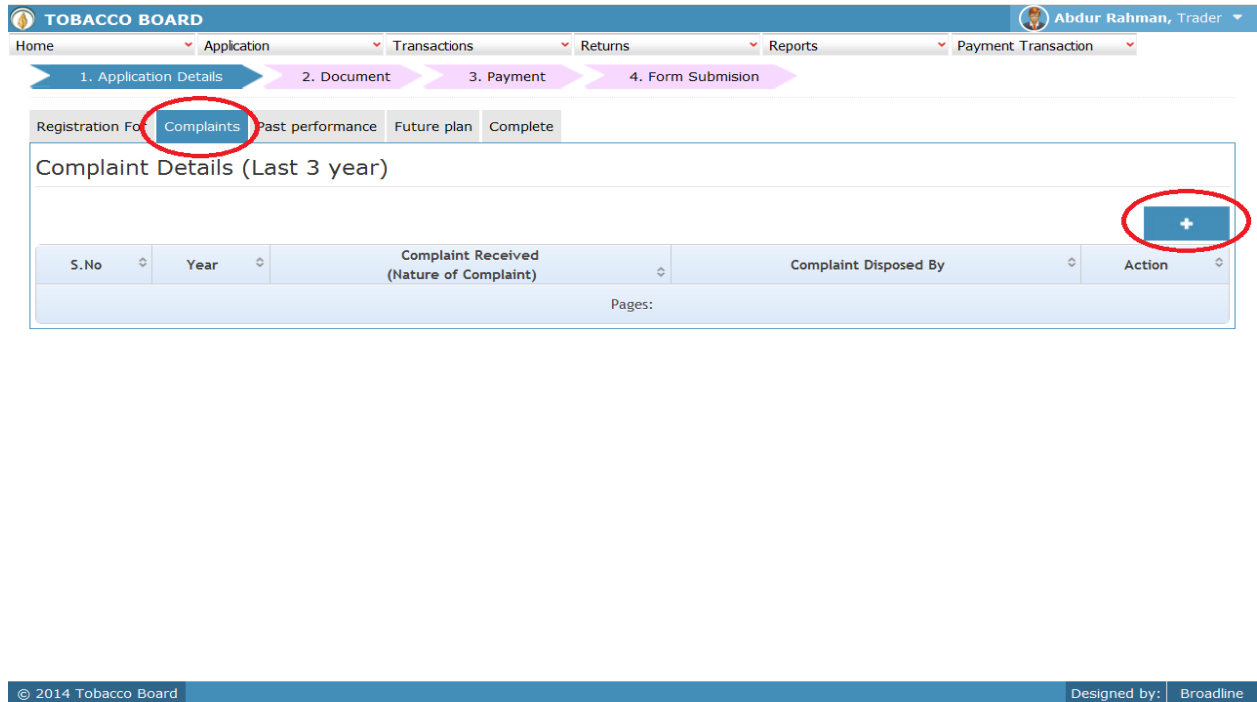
TOBACCO BOARD

Abdur Rahman, Trader

Home | Application | Transactions | Returns | Reports | Payment Transaction

1. Application Details | 2. Document | 3. Payment | 4. Form Submision

Registration Fo | Complaints | Past performance | Future plan | Complete

Complaint Details (Last 3 year)

+

| S.No | Year | Complaint Received (Nature of Complaint) | Complaint Disposed By | Action |
|---|---|---|---|---|
| Pages: | | | | |

© 2014 Tobacco Board

Designed by: Broadline